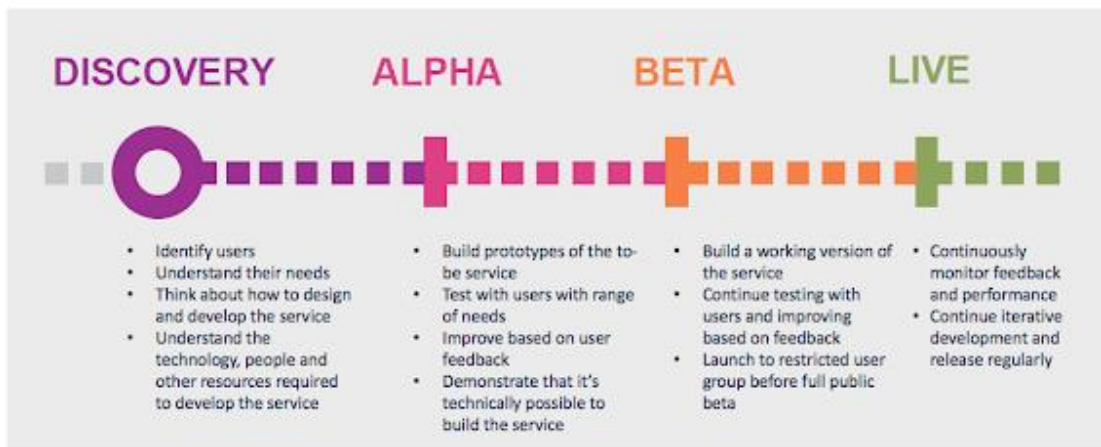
DISCOVERY

ALPHA

BETA

LIVE

- Identify users
- Understand their needs
- Think about how to design and develop the service
- Understand the technology, people and other resources required to develop the service

- Build prototypes of the to-be service
- Test with users with range of needs
- Improve based on user feedback
- Demonstrate that it's technically possible to build the service

- Build a working version of the service
- Continue testing with users and improving based on feedback
- Launch to restricted user group before full public beta

- Continuously monitor feedback and performance
- Continue iterative development and release regularly